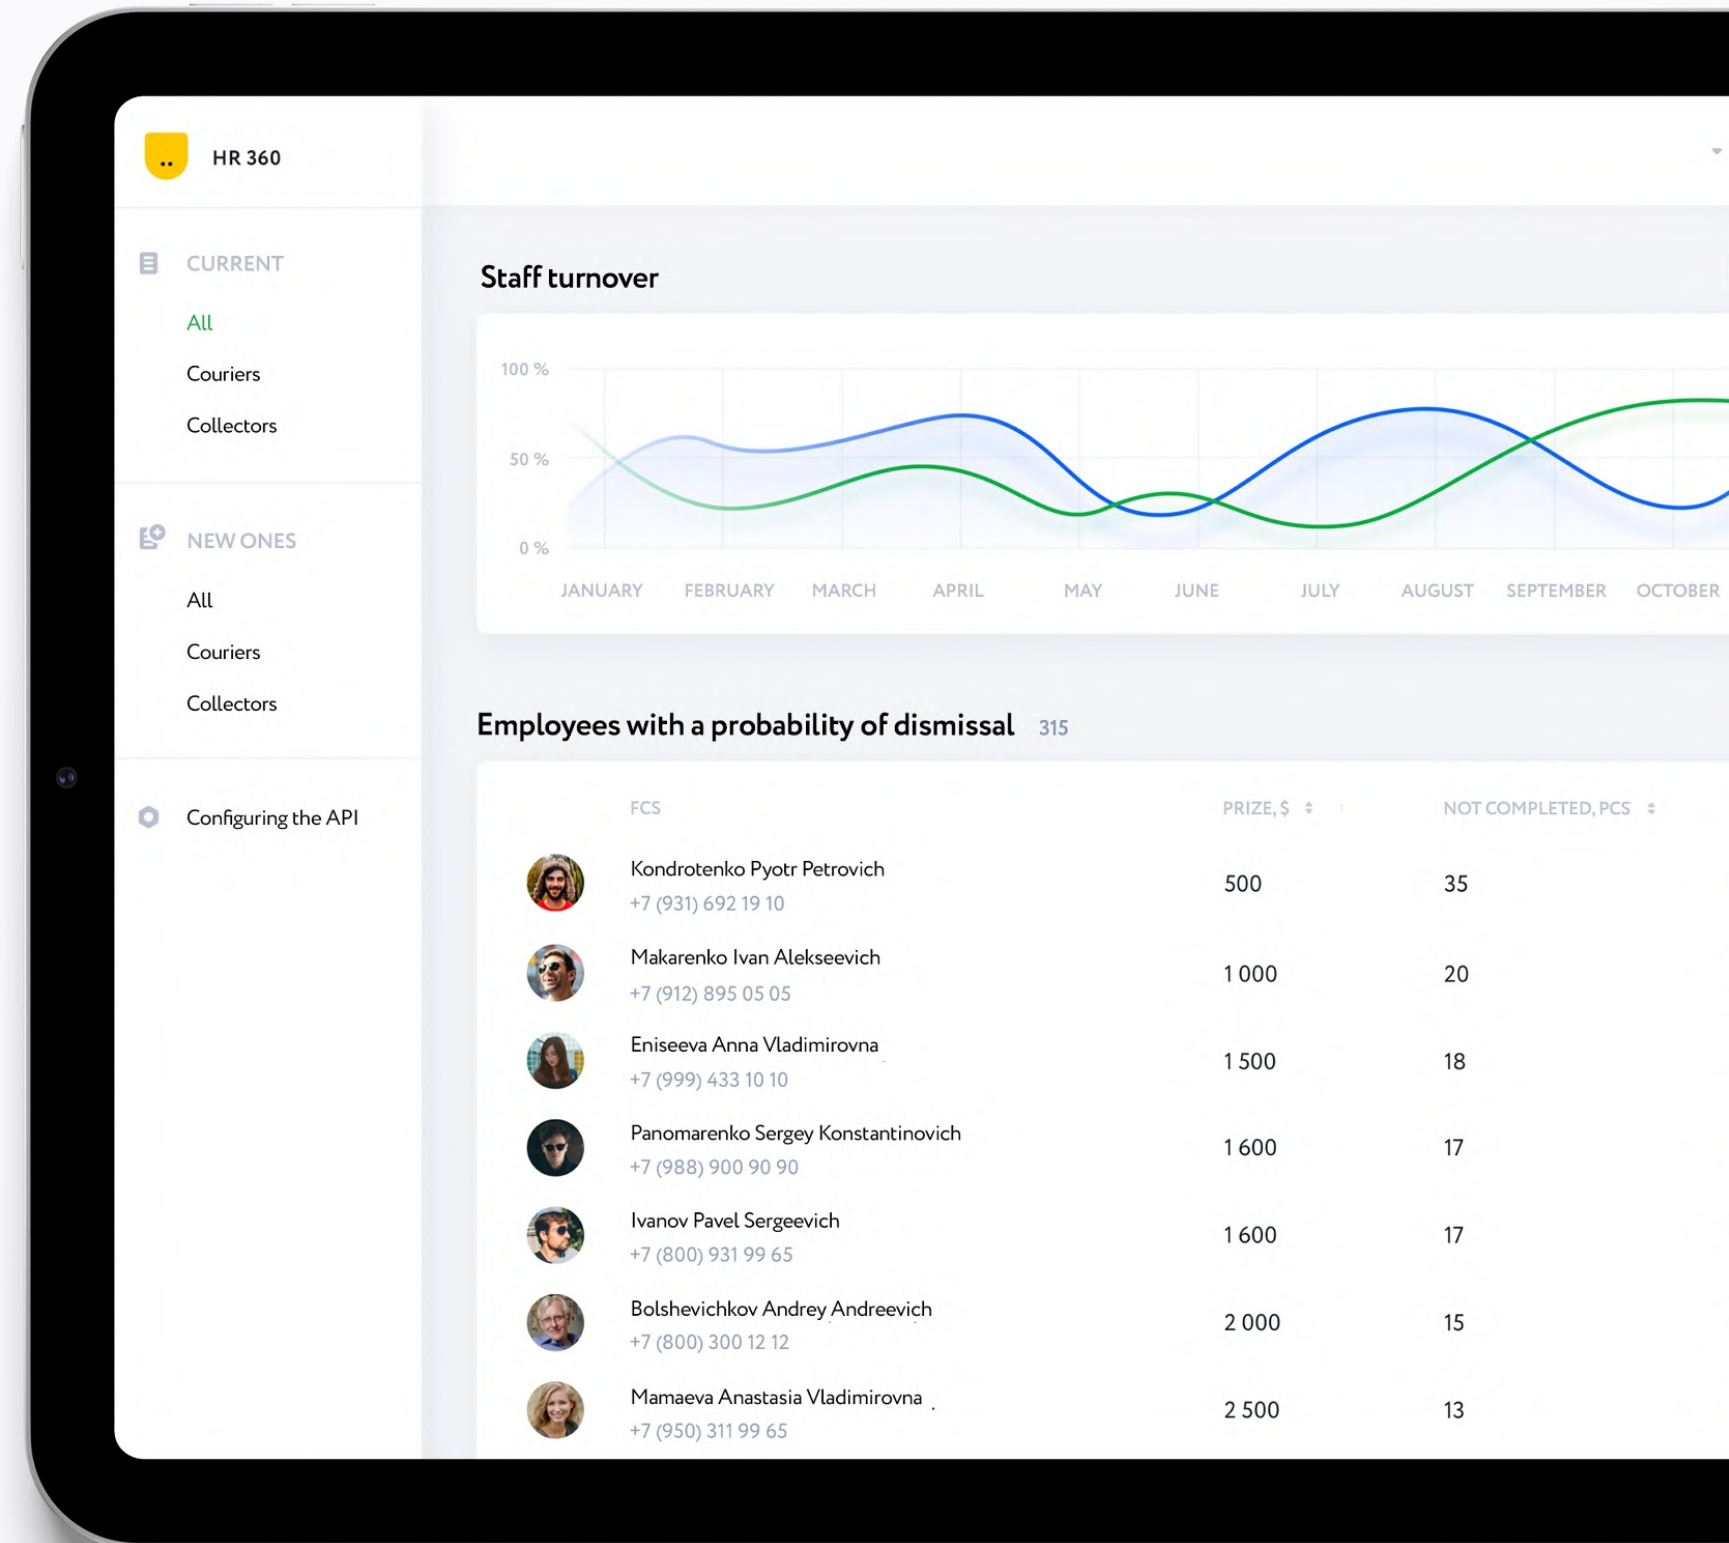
HR 360

CURRENT

All

Couriers

Collectors

NEW ONES

All

Couriers

Collectors

Configuring the API

Staff turnover

100 %

50 %

0 %

JANUARY FEBRUARY MARCH APRIL MAY JUNE JULY AUGUST SEPTEMBER OCTOBER

Employees with a probability of dismissal 315

| | FCS | PRIZE, $ | NOT COMPLETED, PCS |
|---|---|---|---|
| | Kondrotenko Pyotr Petrovich +7 (931) 692 19 10 | 500 | 35 |
| | Makarenko Ivan Alekseevich +7 (912) 895 05 05 | 1 000 | 20 |
| | Eniseeva Anna Vladimirovna +7 (999) 433 10 10 | 1 500 | 18 |
| | Panomarenko Sergey Konstantinovich +7 (988) 900 90 90 | 1 600 | 17 |
| | Ivanov Pavel Sergeevich +7 (800) 931 99 65 | 1 600 | 17 |
| | Bolshevichkov Andrey Andreevich +7 (800) 300 12 12 | 2 000 | 15 |
| | Mamaeva Anastasia Vladimirovna +7 (950) 311 99 65 | 2 500 | 13 |